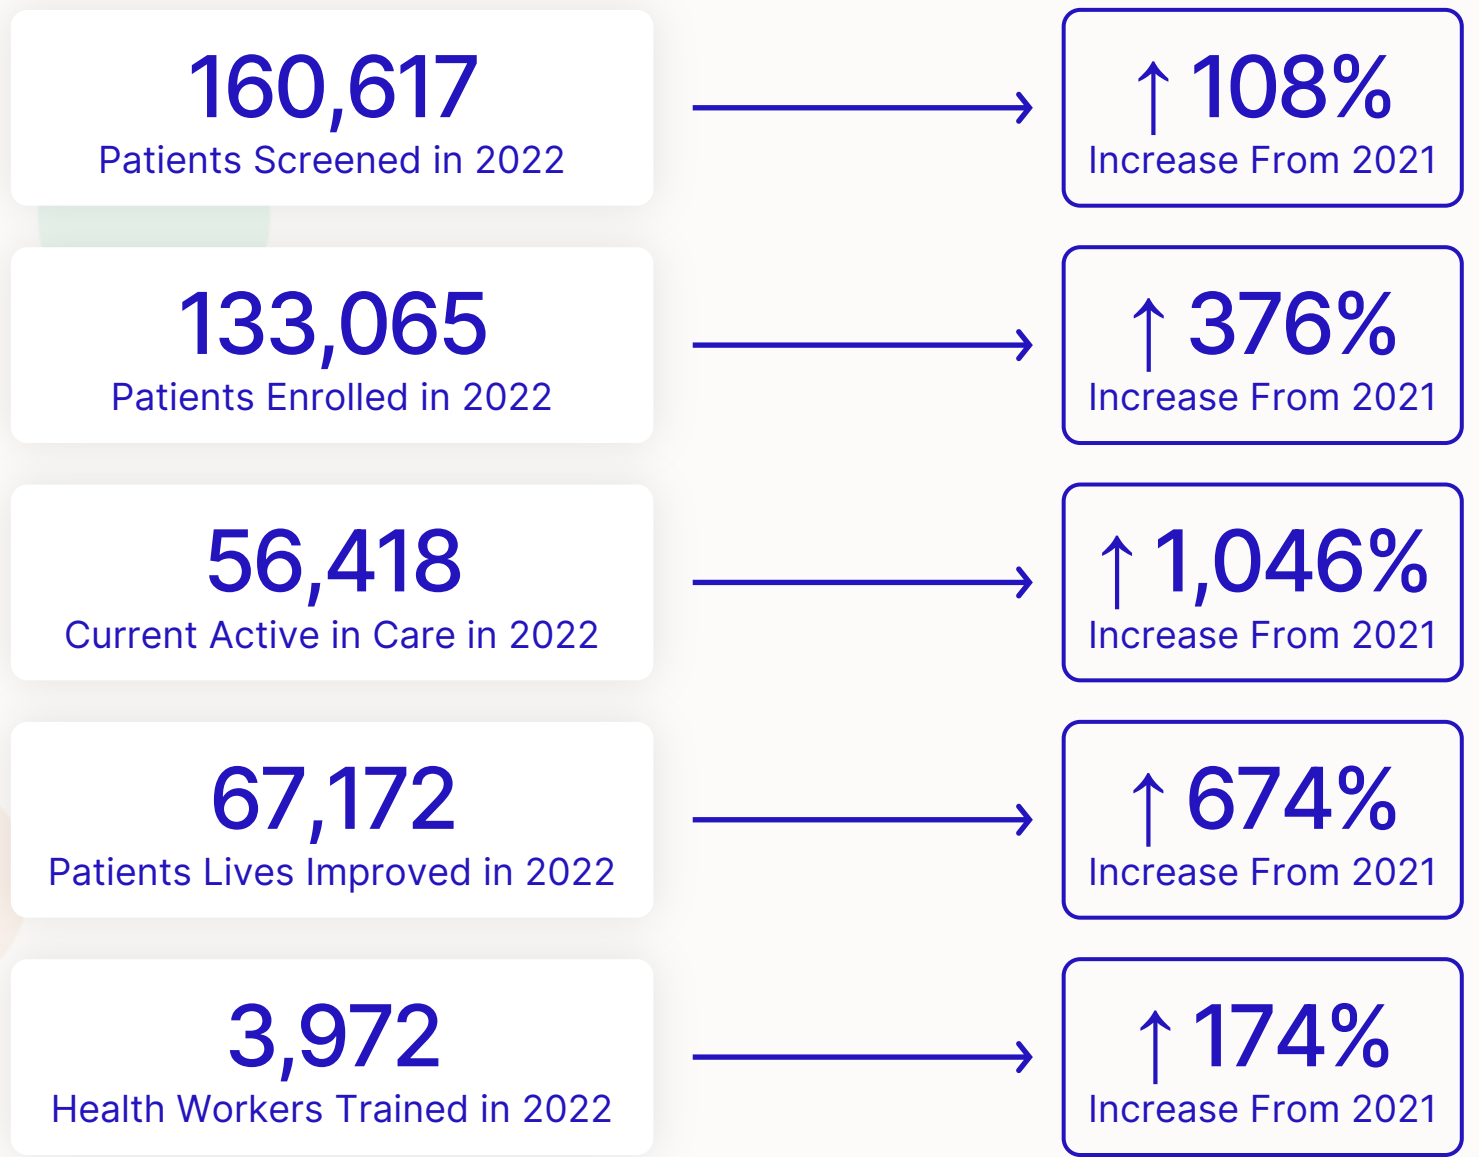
160,617
Patients Screened in 2022

↑ 108%
Increase From 2021

133,065
Patients Enrolled in 2022

↑ 376%
Increase From 2021

56,418
Current Active in Care in 2022

↑ 1,046%
Increase From 2021

67,172
Patients Lives Improved in 2022

↑ 674%
Increase From 2021

3,972
Health Workers Trained in 2022

↑ 174%
Increase From 2021